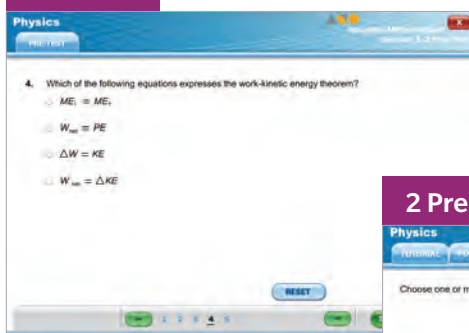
Physics
PRETEST
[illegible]
Session 1.2 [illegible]

4. Which of the following equations expresses the work-kinetic energy theorem?

$ME_i = ME_f$

$W_{net} = PE$

$\Delta W = KE$

$W_{net} = \Delta KE$

RESET

1 2 3 4 5

2 Pre
Physics
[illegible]
Choose one or m